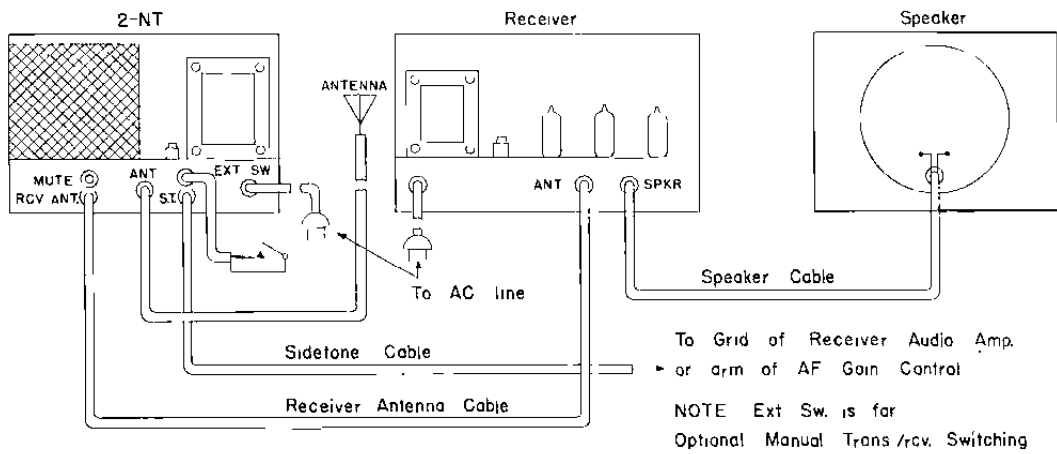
2-NT

Receiver

Speaker

ANTENNA

MUTE

RCV ANT.

ANT

ST

EXT SW

ANT

SPKR

To AC line

Speaker Cable

Sidetone Cable

To Grid of Receiver Audio Amp. or arm of AF Gain Control

Receiver Antenna Cable

NOTE Ext Sw. is for Optional Manual Trans./rcv. Switching